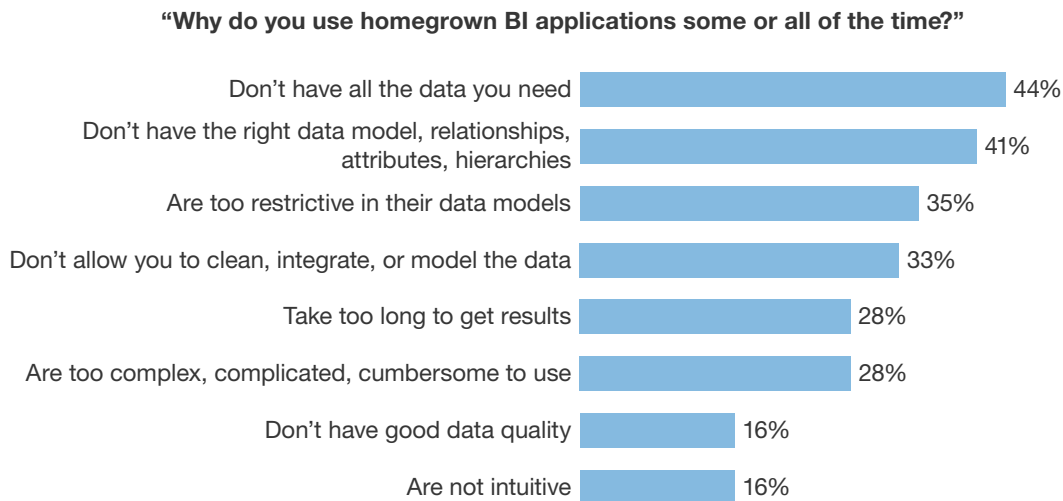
“Why do you use homegrown BI applications some or all of the time?”

Don’t have all the data you need 44%

Don’t have the right data model, relationships, attributes, hierarchies 41%

Are too restrictive in their data models 35%

Don’t allow you to clean, integrate, or model the data 33%

Take too long to get results 28%

Are too complex, complicated, cumbersome to use 28%

Don’t have good data quality 16%

Are not intuitive 16%